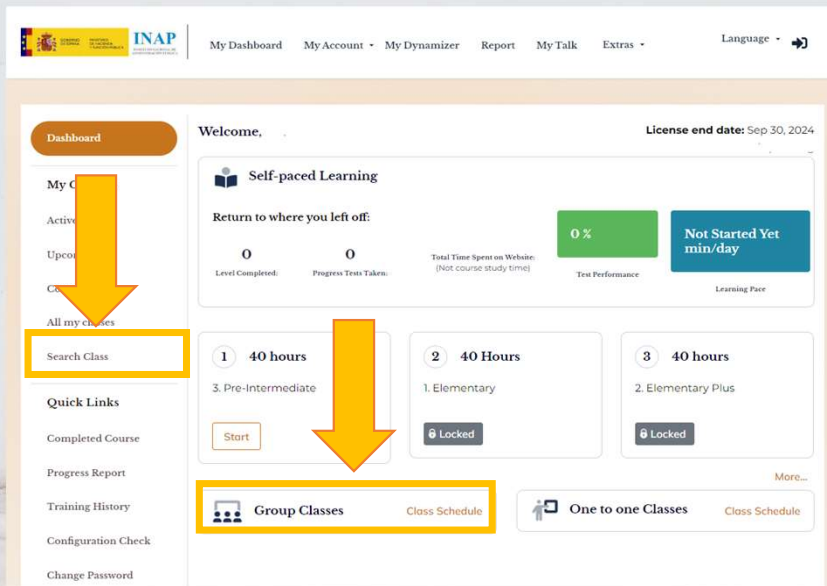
INAP

My Dashboard
My Account
My Dynamizer
Report
My Talk
Extras
Language

Dashboard

My C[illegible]
Activ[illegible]
Upco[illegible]
Co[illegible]
All my c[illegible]ses
Search Class

Quick Links
Completed Course
Progress Report
Training History
Configuration Check
Change Password

Welcome,
License end date: Sep 30, 2024

Self-paced Learning

Return to where you left off:

0
Level Completed:

0
Progress Tests Taken:

Total Time Spent on Website:
(Not course study time)

0 %
Test Performance

Not Started Yet min/day
Learning Pace

1 40 hours
3. Pre-Intermediate
Start

2 40 Hours
1. Elementary
Locked

3 40 hours
2. Elementary Plus
Locked

More...

Group Classes
Class Schedule

One to one Classes
Class Schedule